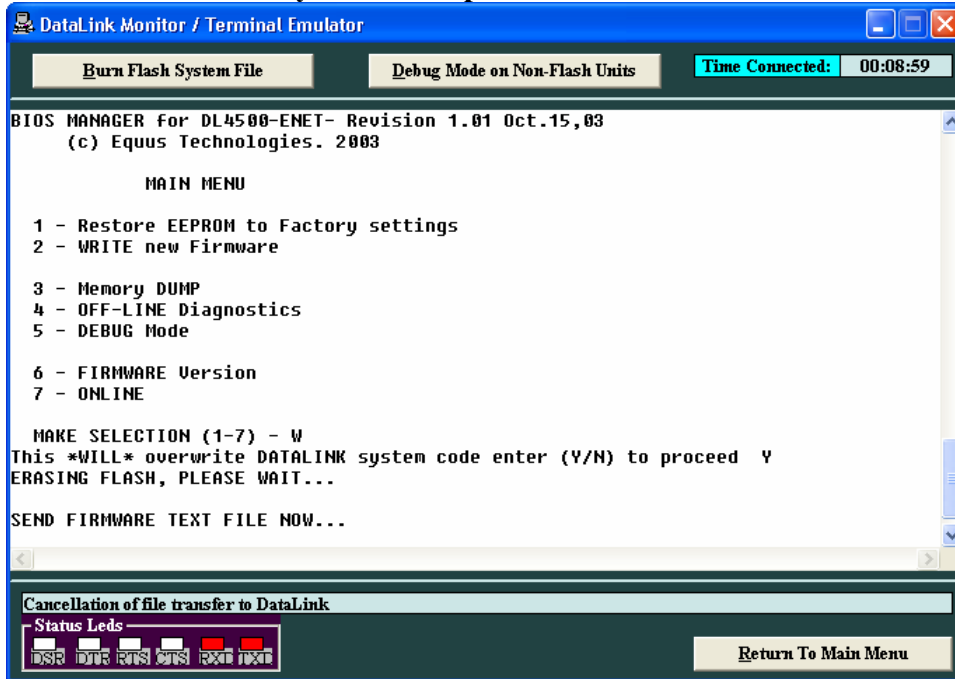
DataLink Monitor / Terminal Emulator

Burn Flash System File

Debug Mode on Non-Flash Units

Time Connected: 00:08:59

BIOS MANAGER for DL4500-ENET- Revision 1.01 Oct.15,03
(c) Equus Technologies. 2003

MAIN MENU

1 - Restore EEPROM to Factory settings
2 - WRITE new Firmware

3 - Memory DUMP
4 - OFF-LINE Diagnostics
5 - DEBUG Mode

6 - FIRMWARE Version
7 - ONLINE

MAKE SELECTION (1-7) - W
This *WILL* overwrite DATALINK system code enter (Y/N) to proceed Y
ERASING FLASH, PLEASE WAIT...

SEND FIRMWARE TEXT FILE NOW...

Cancellation of file transfer to DataLink

Status Leds

DSR DTR RTS CTS RXD TXD

Return To Main Menu